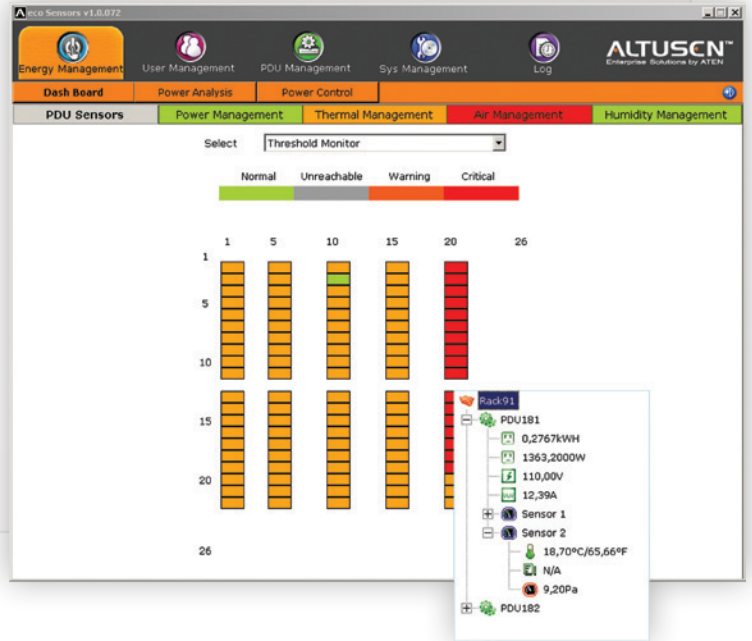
eco Sensors v1.0.072

Energy Management
User Management
PDU Management
Sys Management
Log

ALTUSEN
Enterprise Solutions by ATEN

Dash Board
Power Analysis
Power Control

PDU Sensors
Power Management
Thermal Management
Air Management
Humidity Management

Select
Threshold Monitor

Normal
Unreachable
Warning
Critical

1
5
10
15
20
26

1
5
10
15
20
26

Rack91
PDU181
0,2767kWH
1363,2000W
110,00V
12,39A
Sensor 1
Sensor 2
18,70ºC/65,66ºF
N/A
9,20Pa
PDU182